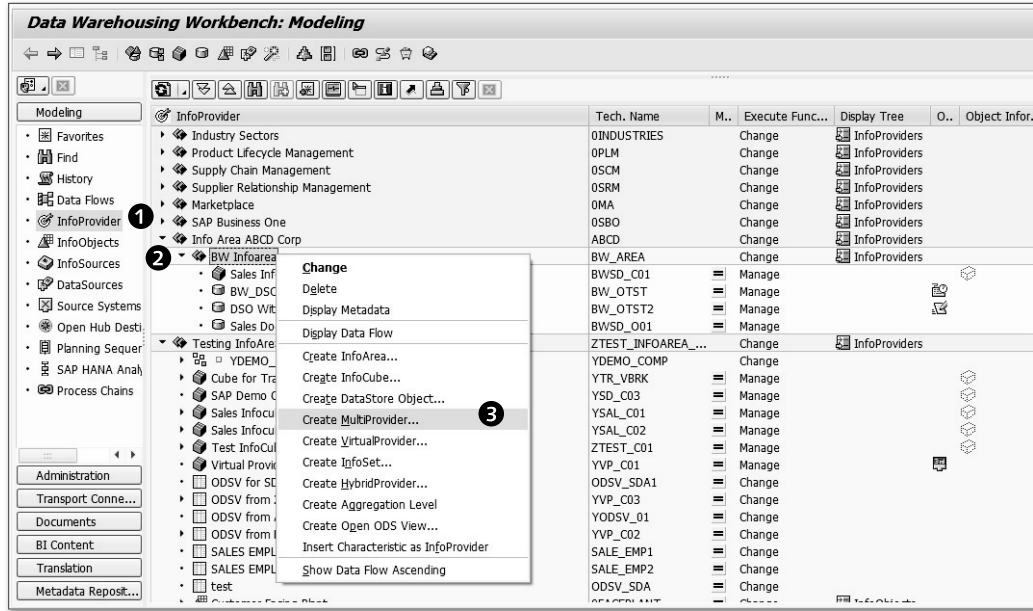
Data Warehousing Workbench: Modeling

Modeling
Favorites
Find
History
Data Flows
InfoProvider 1
InfoObjects
InfoSources
DataSources
Source Systems
Open Hub Desti...
Planning Sequer...
SAP HANA Analy...
Process Chains

Administration
Transport Conne...
Documents
BI Content
Translation
Metadata Reposit...

| InfoProvider | Tech. Name | M.. | Execute Func... | Display Tree | O.. | Object Infor... |
|---|---|---|---|---|---|---|
| Industry Sectors | 0INDUSTRIES | | Change | InfoProviders | | |
| Product Lifecycle Management | 0PLM | | Change | InfoProviders | | |
| Supply Chain Management | 0SCM | | Change | InfoProviders | | |
| Supplier Relationship Management | 0SRM | | Change | InfoProviders | | |
| Marketplace | 0MA | | Change | InfoProviders | | |
| SAP Business One | 0SBO | | Change | InfoProviders | | |
| Info Area ABCD Corp | ABCD | | Change | InfoProviders | | |
| 2 BW Infoarea | BW_AREA | | Change | InfoProviders | | |
| Sales Inf | BWSD_C01 | = | Manage | | | |
| BW_DSC | BW_OTST | = | Manage | | | |
| DSO Wit | BW_OTST2 | = | Manage | | | |
| Sales Do | BWSD_O01 | = | Manage | | | |
| Testing InfoAre | ZTEST_INFOAREA_... | | Change | InfoProviders | | |
| YDEMO_ | YDEMO_COMP | | Change | | | |
| Cube for Tra | YTR_VBRK | = | Manage | | | |
| SAP Demo C | YSD_C03 | = | Manage | | | |
| Sales Infocu | YSAL_C01 | = | Manage | | | |
| Sales Infocu | YSAL_C02 | = | Manage | | | |
| Test InfoCul | ZTEST_C01 | = | Manage | | | |
| Virtual Provic | YVP_C01 | = | Manage | | | |
| ODSV for SD | ODSV_SDA1 | = | Change | | | |
| ODSV from | YVP_C03 | = | Change | | | |
| ODSV from | YODSV_01 | = | Change | | | |
| ODSV from | YVP_C02 | = | Change | | | |
| SALES EMPL | SALE_EMP1 | = | Change | | | |
| SALES EMPL | SALE_EMP2 | = | Change | | | |
| test | ODSV_SDA | = | Change | | | |

Change
Delete
Display Metadata
Display Data Flow
Create InfoArea...
Create InfoCube...
Create DataStore Object...
Create MultiProvider... 3
Create VirtualProvider...
Create InfoSet...
Create HybridProvider...
Create Aggregation Level
Create Open ODS View...
Insert Characteristic as InfoProvider
Show Data Flow Ascending